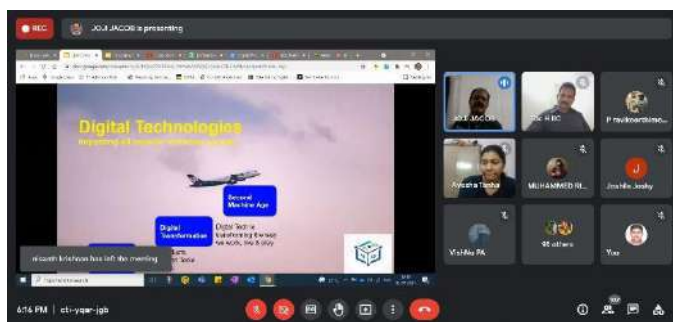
REC

JOJI JACOB is presenting

Digital Technologies

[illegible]

Second Machine Age

Digital Transformation

Digital Techno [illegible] transforming the way we work, live & play

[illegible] has left the meeting

JOJI JACOB

Dr. H BC

P ravikanthimo...

Ayesha Tasha

MUHAMMED RI...

Jinshila Jaaby

Vishlla PA

98 others

You

6:16 PM | cti-yqer-jgb